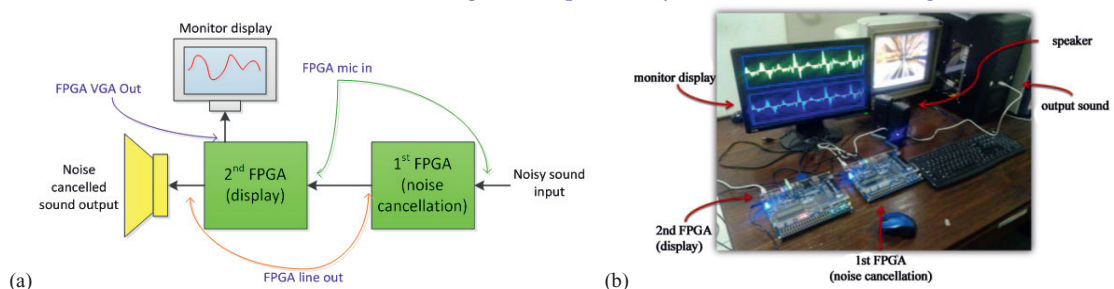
Monitor display

FPGA VGA Out

FPGA mic in

Noise cancelled sound output

2$^{nd}$ FPGA (display)

1$^{st}$ FPGA (noise cancellation)

Noisy sound input

FPGA line out

(a)

monitor display

speaker

output sound

2nd FPGA (display)

1st FPGA (noise cancellation)

(b)